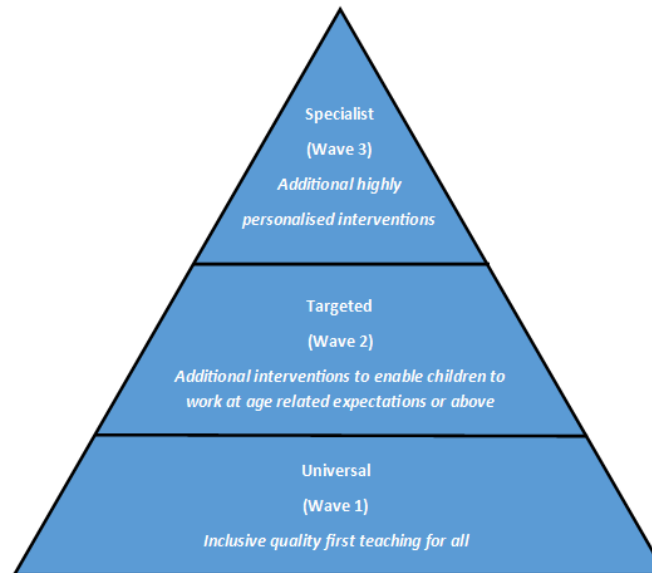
Specialist

(Wave 3)

Additional highly personalised interventions

Targeted

(Wave 2)

Additional interventions to enable children to work at age related expectations or above

Universal

(Wave 1)

Inclusive quality first teaching for all